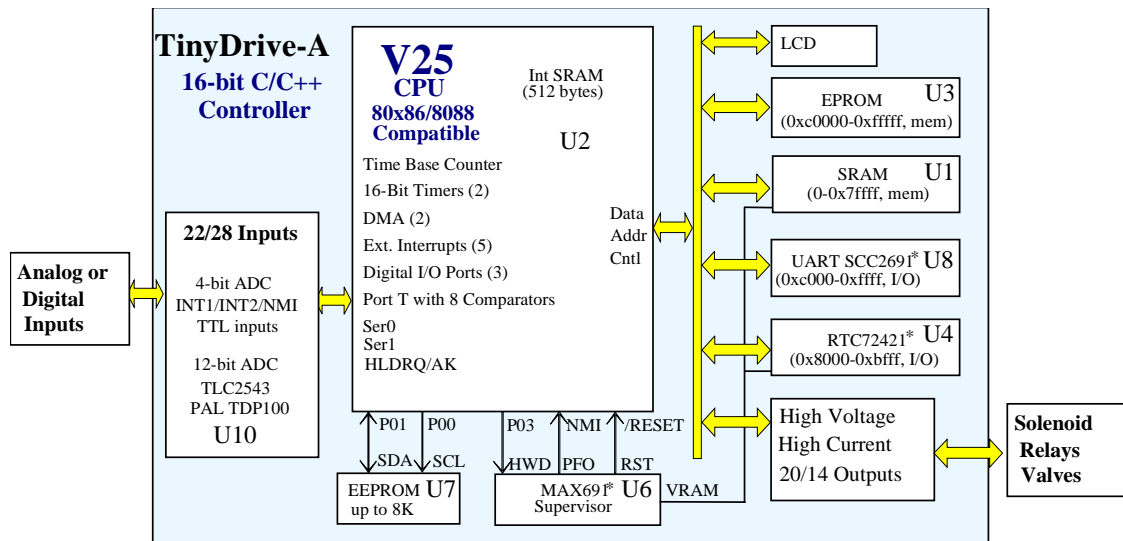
TinyDrive-A
16-bit C/C++
Controller

V25
CPU
80x86/8088
Compatible

Int SRAM
(512 bytes)

U2

Time Base Counter
16-Bit Timers (2)
DMA (2)
Ext. Interrupts (5)
Digital I/O Ports (3)
Port T with 8 Comparators
Ser0
Ser1
HLDRQ/AK

Data
Addr
Cntl

LCD

EPROM U3
(0xc0000-0xfffff, mem)

SRAM U1
(0-0x7ffff, mem)

UART SCC2691* U8
(0xc000-0xffff, I/O)

RTC72421* U4
(0x8000-0xbfff, I/O)

High Voltage
High Current
20/14 Outputs

Solenoid
Relays
Valves

Analog or
Digital
Inputs

22/28 Inputs
4-bit ADC
INT1/INT2/NMI
TTL inputs
12-bit ADC
TLC2543
PAL TDP100
U10

P01 P00
SDA SCL
EEPROM U7
up to 8K

P03 NMI /RESET
HWD PFO RST
MAX691* U6
Supervisor
VRAM